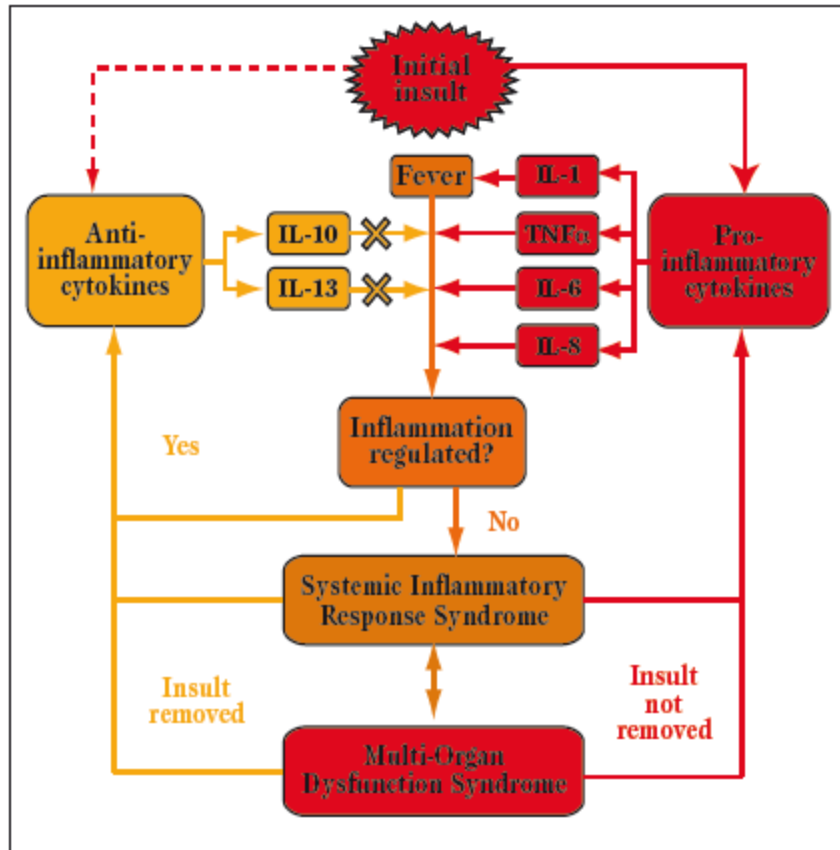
Initial insult

Fever

IL-1

Anti-inflammatory cytokines

IL-10

TNFα

Pro-inflammatory cytokines

IL-13

IL-6

IL-8

Yes

Inflammation regulated?

No

Systemic Inflammatory Response Syndrome

Insult removed

Insult not removed

Multi-Organ Dysfunction Syndrome